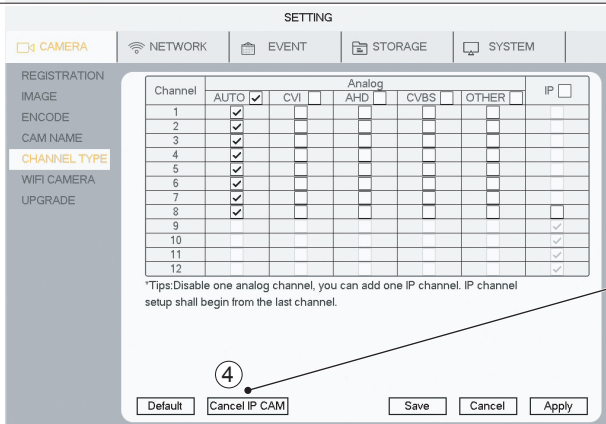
SETTING

CAMERA | NETWORK | EVENT | STORAGE | SYSTEM

REGISTRATION
IMAGE
ENCODE
CAM NAME
CHANNEL TYPE
WIFI CAMERA
UPGRADE

| Channel | Analog AUTO ☑ | CVI ☐ | AHD ☐ | CVBS ☐ | OTHER ☐ | IP ☐ |
|---|---|---|---|---|---|---|
| 1 | ☑ | ☐ | ☐ | ☐ | ☐ | |
| 2 | ☑ | ☐ | ☐ | ☐ | ☐ | |
| 3 | ☑ | ☐ | ☐ | ☐ | ☐ | |
| 4 | ☑ | ☐ | ☐ | ☐ | ☐ | |
| 5 | ☑ | ☐ | ☐ | ☐ | ☐ | |
| 6 | ☑ | ☐ | ☐ | ☐ | ☐ | |
| 7 | ☑ | ☐ | ☐ | ☐ | ☐ | |
| 8 | ☑ | ☐ | ☐ | ☐ | ☐ | ☐ |
| 9 | | | | | | ☑ |
| 10 | | | | | | ☑ |
| 11 | | | | | | ☑ |
| 12 | | | | | | ☑ |

*Tips:Disable one analog channel, you can add one IP channel. IP channel setup shall begin from the last channel.

4

Default | Cancel IP CAM | Save | Cancel | Apply